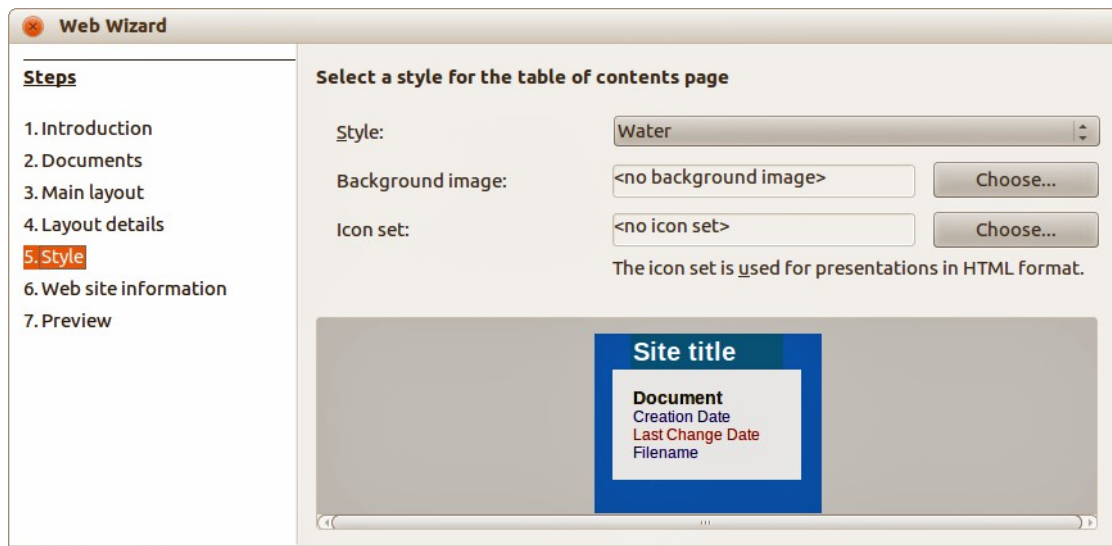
Web Wizard

Steps

1. Introduction
2. Documents
3. Main layout
4. Layout details
5. Style
6. Web site information
7. Preview

Select a style for the table of contents page

Style: Water

Background image: <no background image> Choose...

Icon set: <no icon set> Choose...

The icon set is used for presentations in HTML format.

Site title

Document
Creation Date
Last Change Date
Filename